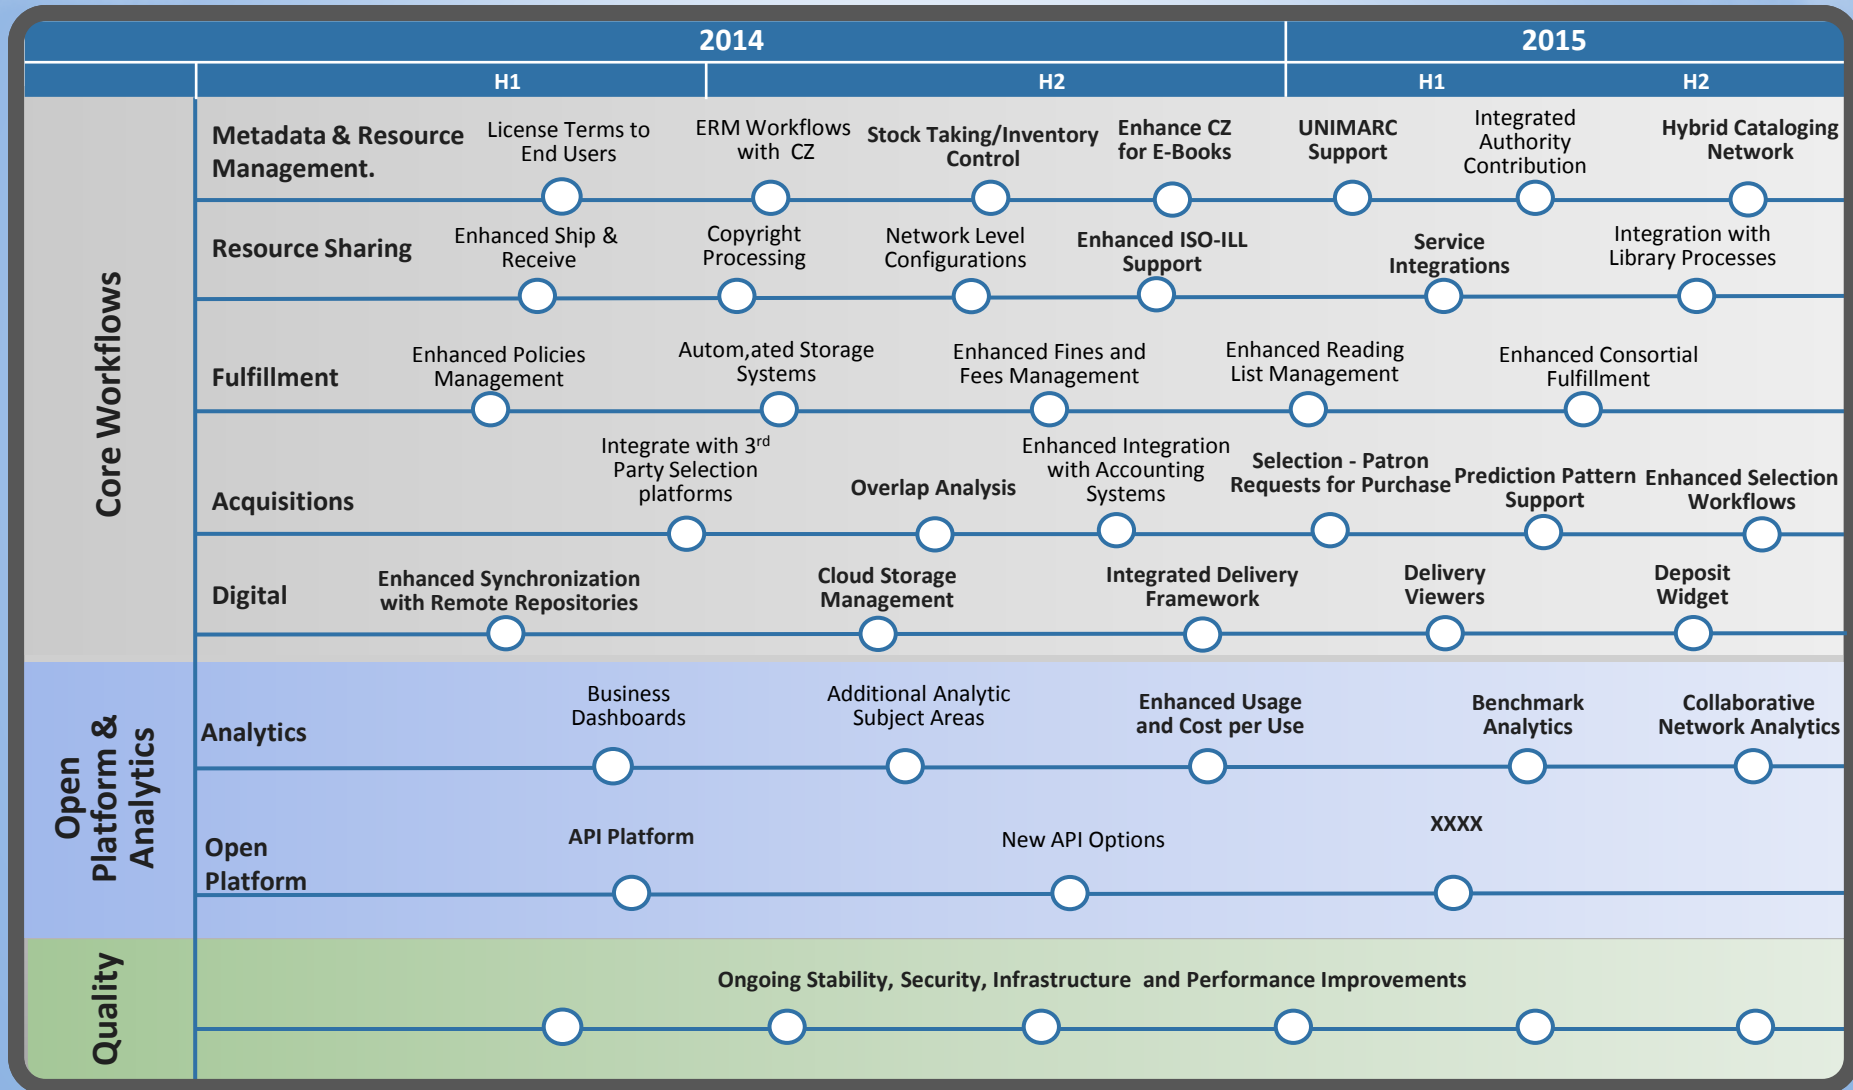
2014

2015

H1

H2

H1

H2

Core Workflows

Metadata & Resource Management.

License Terms to End Users

ERM Workflows with CZ

Stock Taking/Inventory Control

Enhance CZ for E-Books

UNIMARC Support

Integrated Authority Contribution

Hybrid Cataloging Network

Resource Sharing

Enhanced Ship & Receive

Copyright Processing

Network Level Configurations

Enhanced ISO-ILL Support

Service Integrations

Integration with Library Processes

Fulfillment

Enhanced Policies Management

Autom,ated Storage Systems

Enhanced Fines and Fees Management

Enhanced Reading List Management

Enhanced Consortial Fulfillment

Acquisitions

Integrate with 3$^{rd}$ Party Selection platforms

Overlap Analysis

Enhanced Integration with Accounting Systems

Selection - Patron Requests for Purchase

Prediction Pattern Support

Enhanced Selection Workflows

Digital

Enhanced Synchronization with Remote Repositories

Cloud Storage Management

Integrated Delivery Framework

Delivery Viewers

Deposit Widget

Open Platform & Analytics

Analytics

Business Dashboards

Additional Analytic Subject Areas

Enhanced Usage and Cost per Use

Benchmark Analytics

Collaborative Network Analytics

Open Platform

API Platform

New API Options

XXXX

Quality

Ongoing Stability, Security, Infrastructure and Performance Improvements